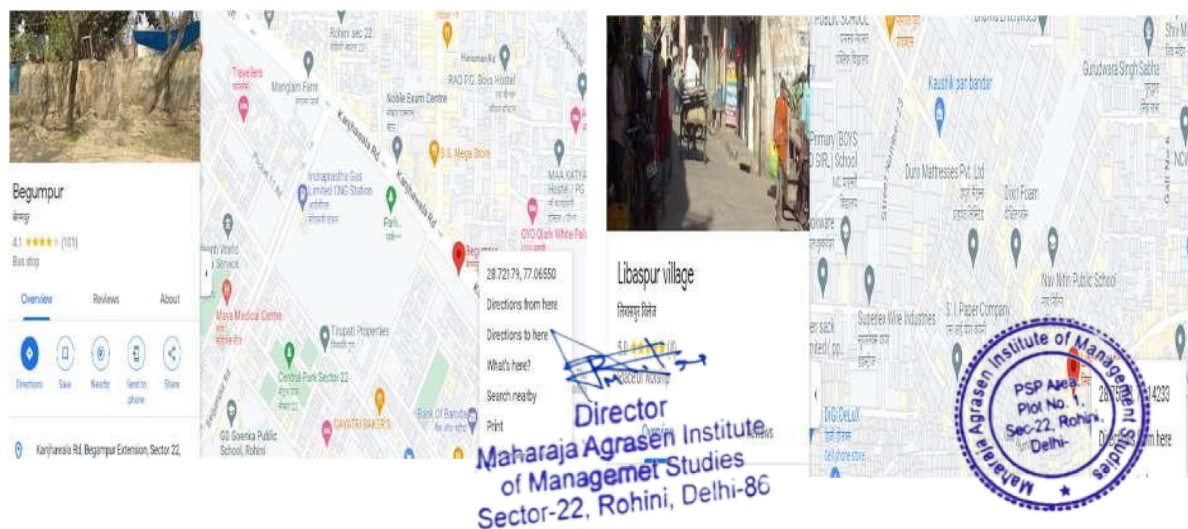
Begumpur
बेगमपुर
4.1 ★★★★★ (101)
Bus stop

Overview
Reviews
About

Directions
Save
Nearby
Send to phone
Share

Kanjhawala Rd, Begampur Extension, Sector 22,

Rohini sec 22
Travellers
Manglam Farm
RAO P.G. Boys Hostel
Noble Exam Centre
S.G. Mega Store
Indraprastha Gas Limited CNG Station
Kanjhawala Rd
Park
MAA KATYA Hostel / PG
OYO Olark White Pal
World Service
Maya Medical Centre
Tirupati Properties
Central Park Sector 22
GD Goenka Public School, Rohini
GAYATRI BAKER'S
Bank Of Baroda

28.72179, 77.06550
Directions from here
Directions to here
What's here?
Search nearby
Print

Libaspur village
लिबासपुर विलेज

PUBLIC SCHOOL
Gurudwara Singh Sabha
Kaushik pan bandar
Primary (BOYS GIRL) School
Duro Mattresses Pvt. Ltd
Dixit Foam
Nav Nitin Public School
S. I. Paper Company
Superlex Wire Industries
DG DeLuX
Directions from here

Director
Maharaja Agrasen Institute of Managemet Studies
Sector-22, Rohini, Delhi-86

Maharaja Agrasen Institute of Management Studies
PSP Area, Plot No. 1, Sec-22, Rohini, Delhi-